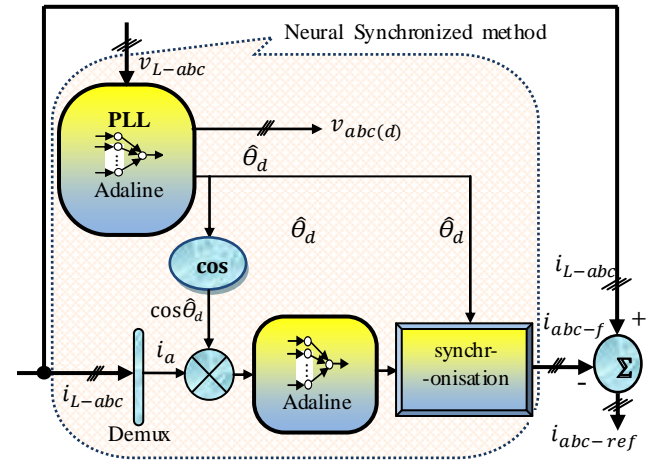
Neural Synchronized method

$v_{L-abc}$

PLL

Adaline

$v_{abc(d)}$

$\hat{\theta}_d$

$\hat{\theta}_d$

$\hat{\theta}_d$

cos

$\cos\hat{\theta}_d$

$i_a$

Adaline

synchr-onisation

$i_{L-abc}$

$i_{abc-f}$

+

-

Σ

$i_{L-abc}$

Demux

$i_{abc-ref}$